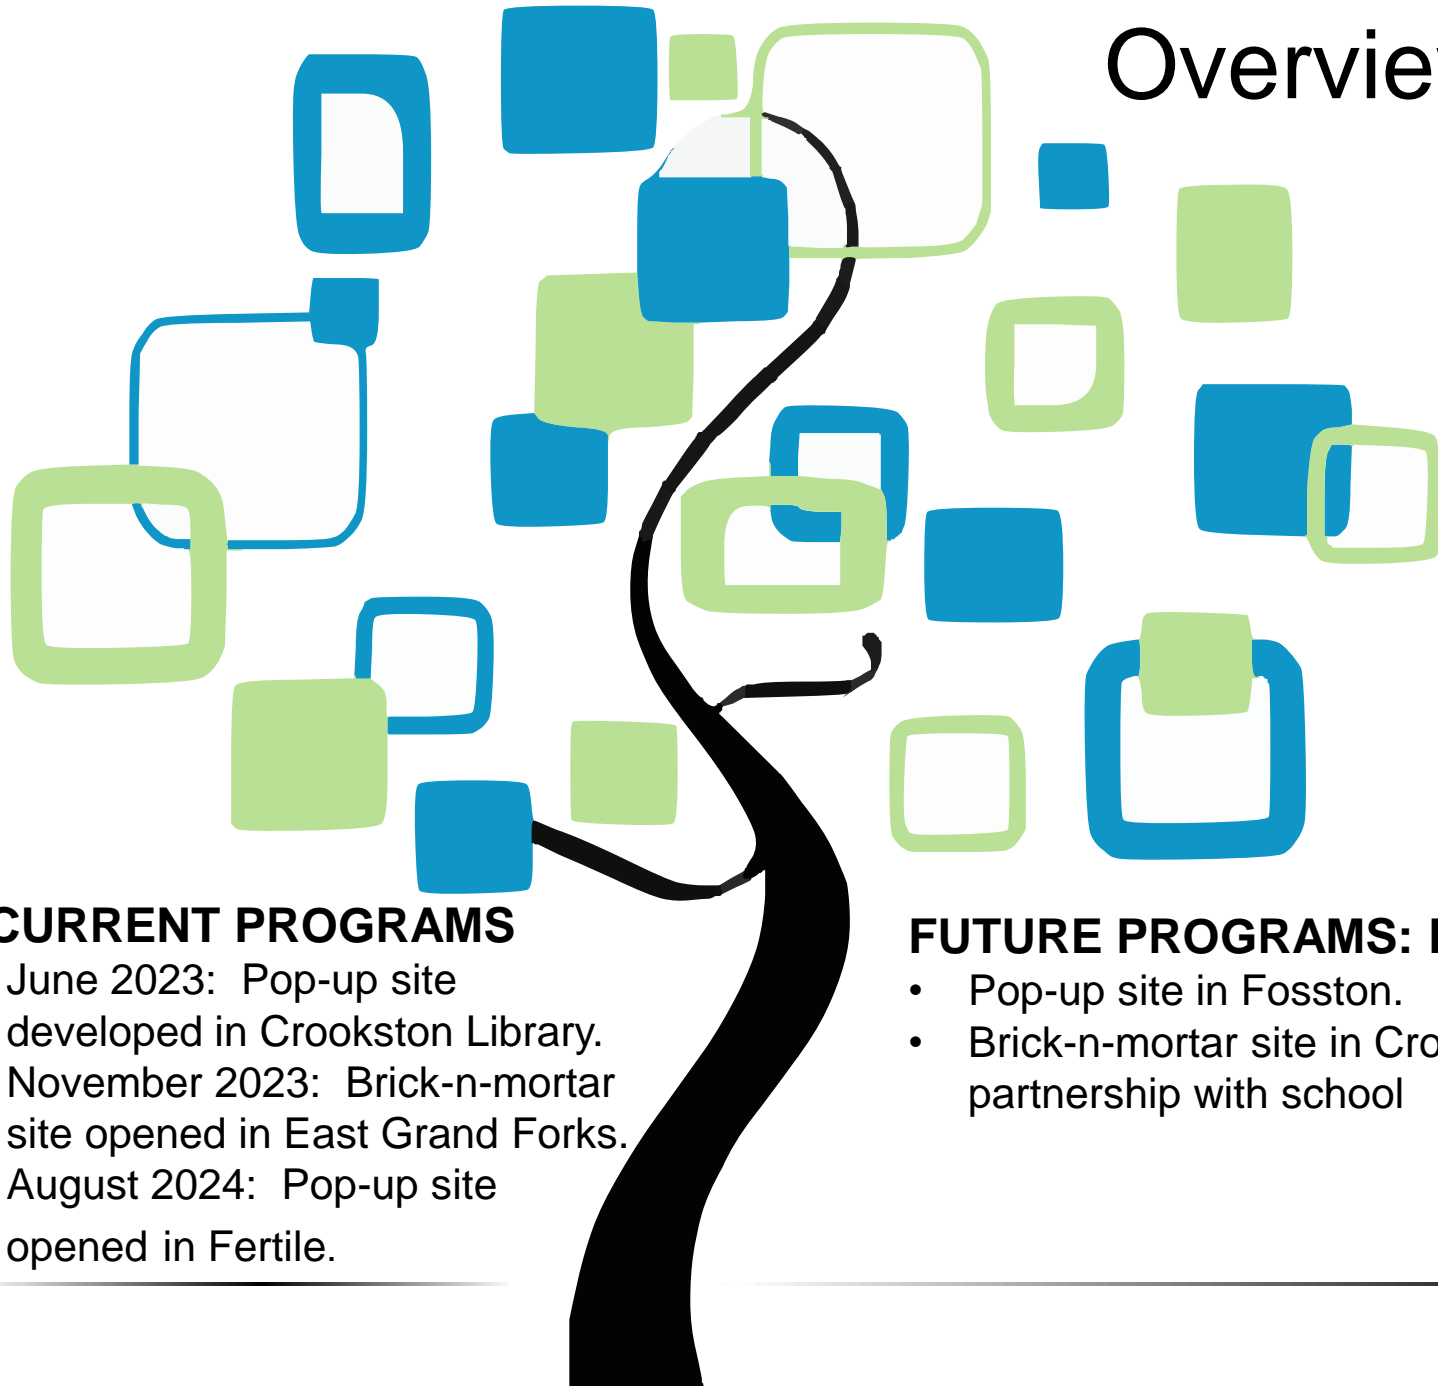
Overvie

CURRENT PROGRAMS
June 2023: Pop-up site developed in Crookston Library.
November 2023: Brick-n-mortar site opened in East Grand Forks.
August 2024: Pop-up site opened in Fertile.

FUTURE PROGRAMS: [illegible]
• Pop-up site in Fosston.
• Brick-n-mortar site in Cro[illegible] partnership with school